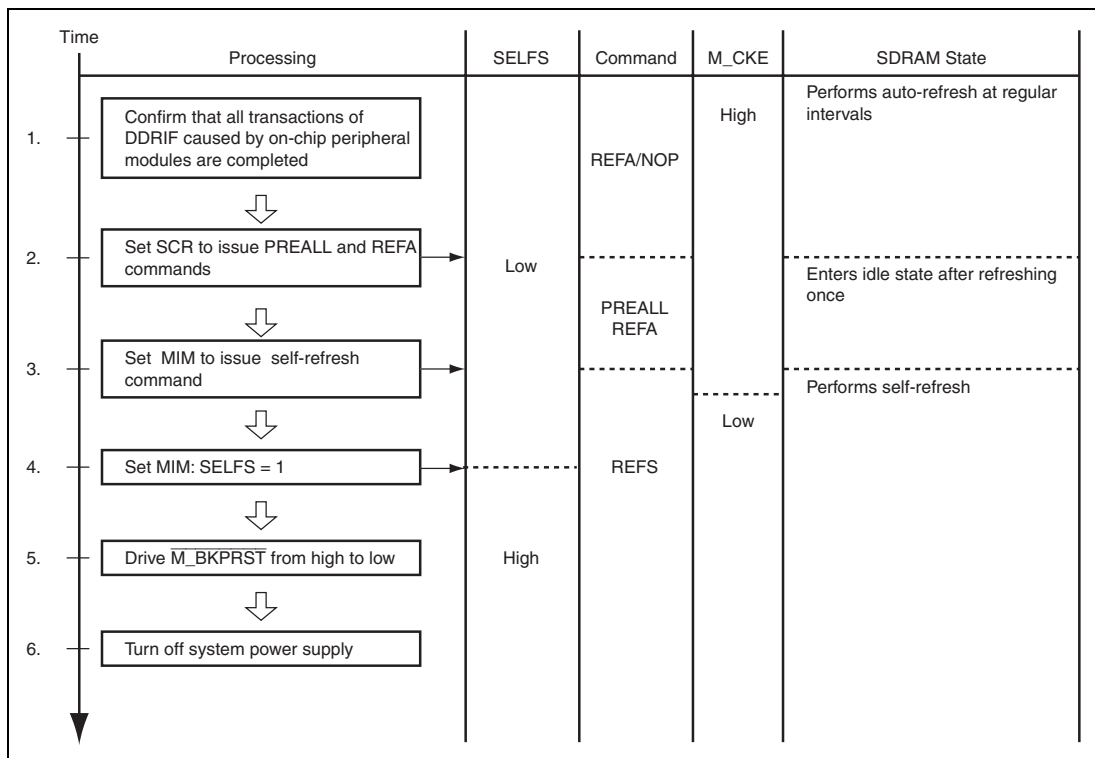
Time

| Processing | SELFS | Command | M_CKE | SDRAM State |
|---|---|---|---|---|
| 1. Confirm that all transactions of DDRIF caused by on-chip peripheral modules are completed | | REFA/NOP | High | Performs auto-refresh at regular intervals |
| 2. Set SCR to issue PREALL and REFA commands | Low | PREALL REFA | | Enters idle state after refreshing once |
| 3. Set MIM to issue self-refresh command | | | | Performs self-refresh |
| 4. Set MIM: SELFS = 1 | | REFS | Low | |
| 5. Drive $\overline{\text{M\_BKPRST}}$ from high to low | High | | | |
| 6. Turn off system power supply | | | | |